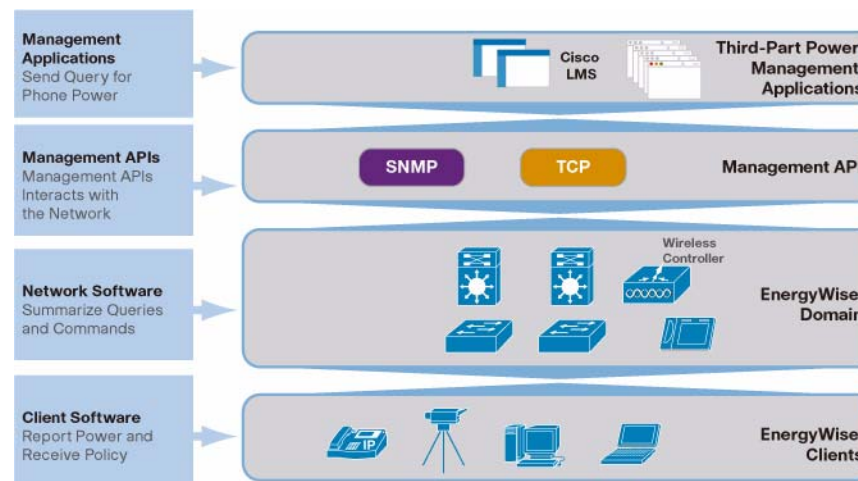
Management Applications
Send Query for Phone Power

Cisco LMS

Third-Part Power Management Applications

Management APIs
Management APIs Interacts with the Network

SNMP

TCP

Management API

Network Software
Summarize Queries and Commands

Wireless Controller

EnergyWise Domain

Client Software
Report Power and Receive Policy

IP

EnergyWise Clients